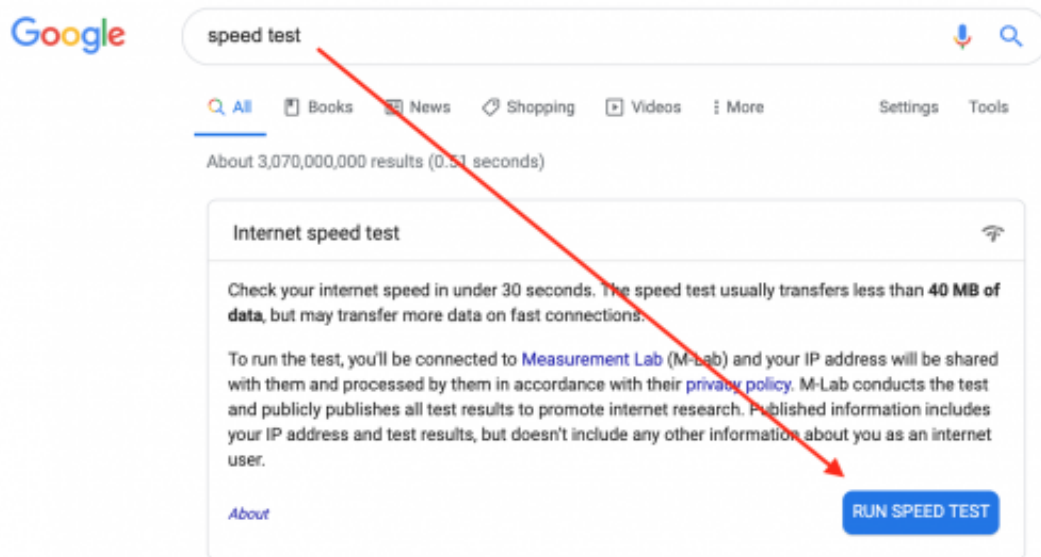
Google

speed test

All Books News Shopping Videos More Settings Tools

About 3,070,000,000 results (0.51 seconds)

Internet speed test

Check your internet speed in under 30 seconds. The speed test usually transfers less than **40 MB of data**, but may transfer more data on fast connections.

To run the test, you'll be connected to Measurement Lab (M-Lab) and your IP address will be shared with them and processed by them in accordance with their privacy policy. M-Lab conducts the test and publicly publishes all test results to promote internet research. Published information includes your IP address and test results, but doesn't include any other information about you as an internet user.

About

RUN SPEED TEST